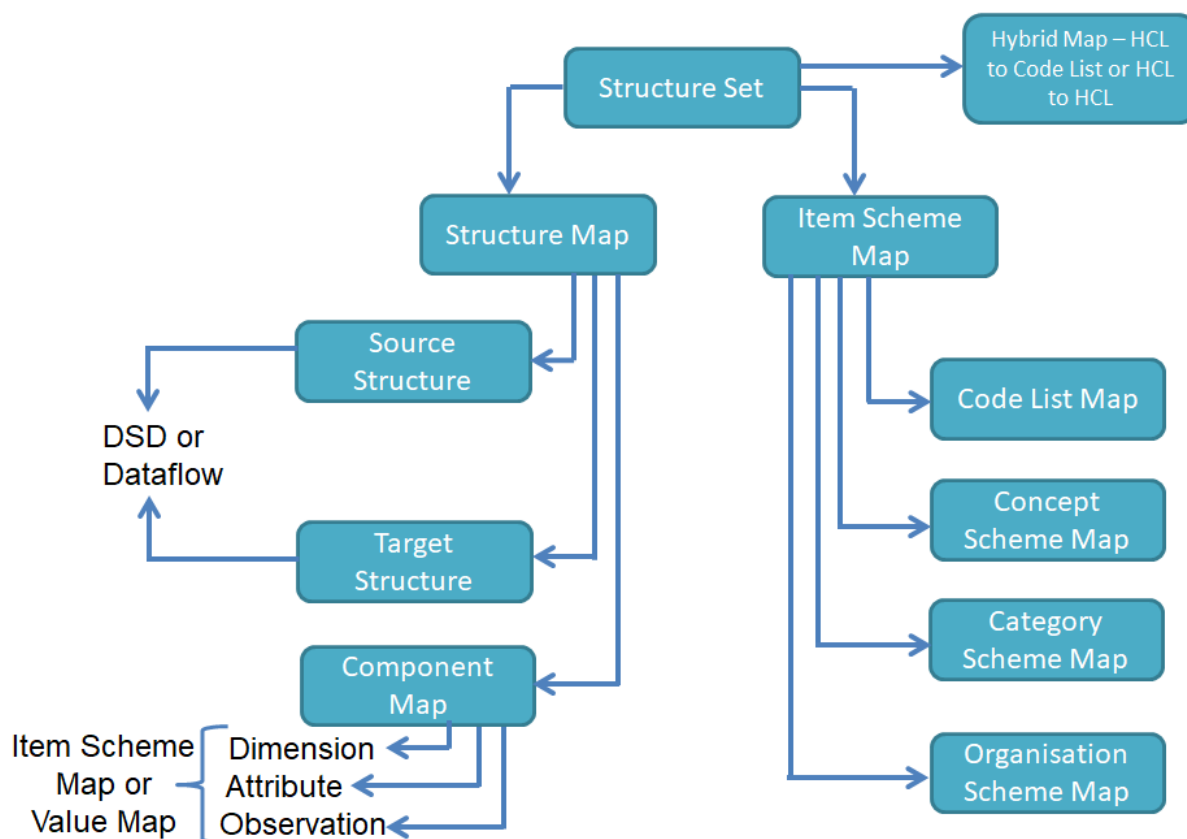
Structure Set

Hybrid Map – HCL to Code List or HCL to HCL

Structure Map

Item Scheme Map

Source Structure

DSD or Dataflow

Target Structure

Component Map

Code List Map

Concept Scheme Map

Category Scheme Map

Organisation Scheme Map

Item Scheme Map or Value Map

Dimension

Attribute

Observation